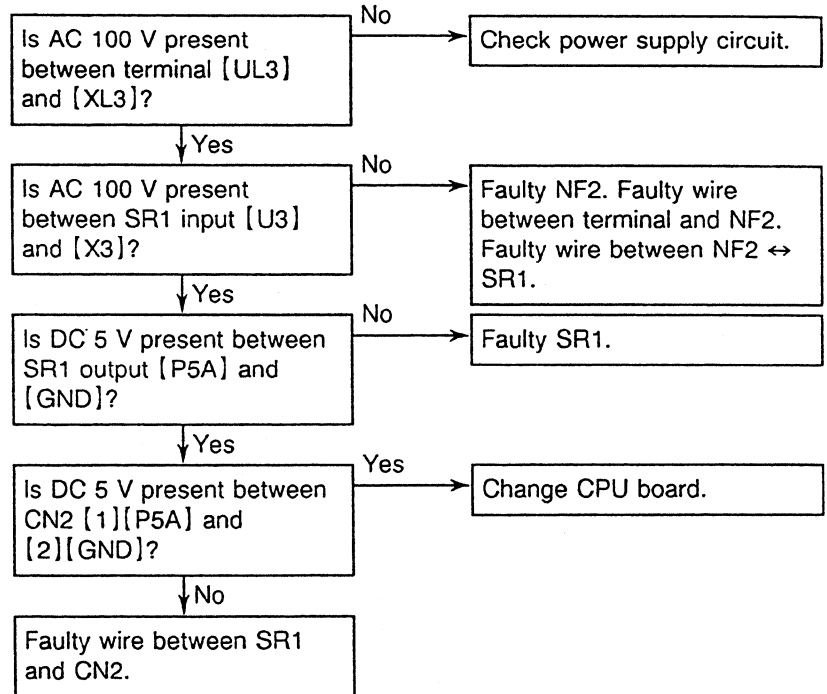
Is AC 100 V present between terminal [UL3] and [XL3]?

No

Check power supply circuit.

Yes

Is AC 100 V present between SR1 input [U3] and [X3]?

No

Faulty NF2. Faulty wire between terminal and NF2. Faulty wire between NF2 ↔ SR1.

Yes

Is DC 5 V present between SR1 output [P5A] and [GND]?

No

Faulty SR1.

Yes

Is DC 5 V present between CN2 [1][P5A] and [2][GND]?

Yes

Change CPU board.

No

Faulty wire between SR1 and CN2.